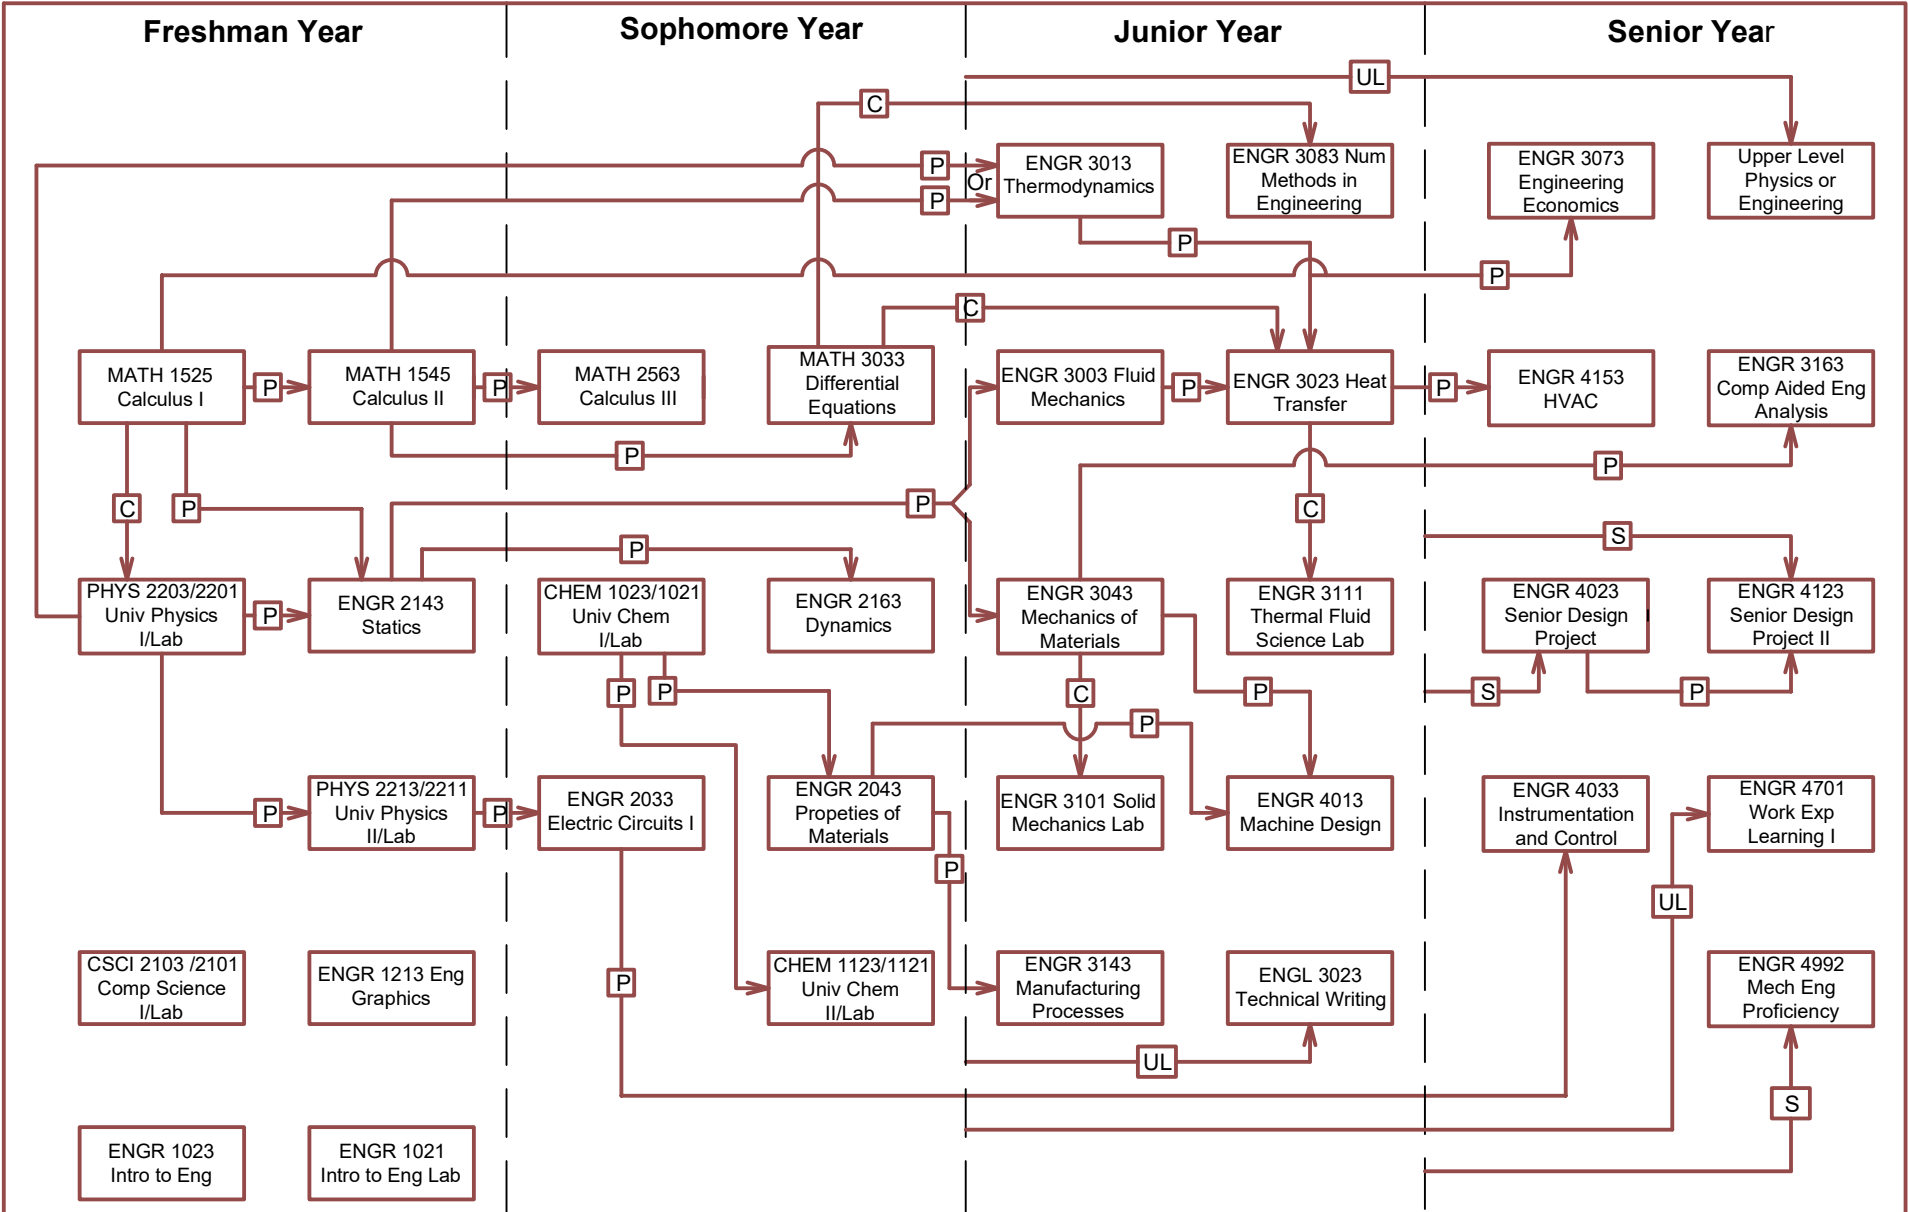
Freshman Year

Sophomore Year

Junior Year

Senior Year

UL

C

P

P

Or

ENGR 3013 Thermodynamics

ENGR 3083 Num Methods in Engineering

ENGR 3073 Engineering Economics

Upper Level Physics or Engineering

P

P

C

MATH 1525 Calculus I

P

MATH 1545 Calculus II

P

MATH 2563 Calculus III

MATH 3033 Differential Equations

ENGR 3003 Fluid Mechanics

P

ENGR 3023 Heat Transfer

P

ENGR 4153 HVAC

ENGR 3163 Comp Aided Eng Analysis

P

P

C

P

P

C

S

P

PHYS 2203/2201 Univ Physics I/Lab

P

ENGR 2143 Statics

CHEM 1023/1021 Univ Chem I/Lab

ENGR 2163 Dynamics

ENGR 3043 Mechanics of Materials

ENGR 3111 Thermal Fluid Science Lab

ENGR 4023 Senior Design Project

ENGR 4123 Senior Design Project II

P

P

C

P

S

P

P

PHYS 2213/2211 Univ Physics II/Lab

P

ENGR 2033 Electric Circuits I

ENGR 2043 Propeties of Materials

ENGR 3101 Solid Mechanics Lab

ENGR 4013 Machine Design

ENGR 4033 Instrumentation and Control

ENGR 4701 Work Exp Learning I

P

UL

CSCI 2103 /2101 Comp Science I/Lab

ENGR 1213 Eng Graphics

P

CHEM 1123/1121 Univ Chem II/Lab

ENGR 3143 Manufacturing Processes

ENGL 3023 Technical Writing

ENGR 4992 Mech Eng Proficiency

UL

S

ENGR 1023 Intro to Eng

ENGR 1021 Intro to Eng Lab